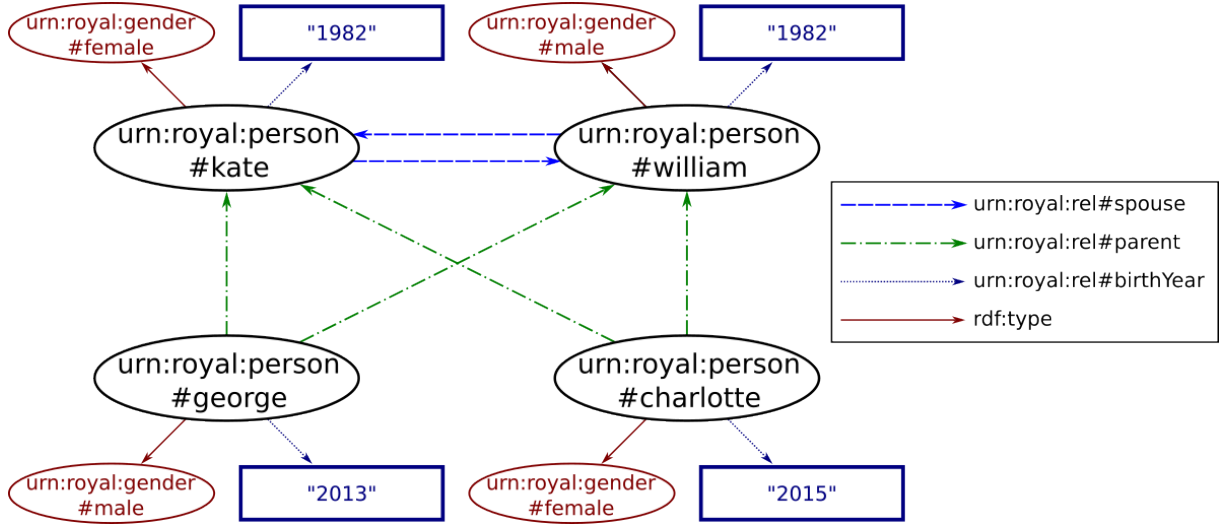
urn:royal:gender #female

"1982"

urn:royal:gender #male

"1982"

urn:royal:person #kate

urn:royal:person #william

urn:royal:rel#spouse
urn:royal:rel#parent
urn:royal:rel#birthYear
rdf:type

urn:royal:person #george

urn:royal:person #charlotte

urn:royal:gender #male

"2013"

urn:royal:gender #female

"2015"